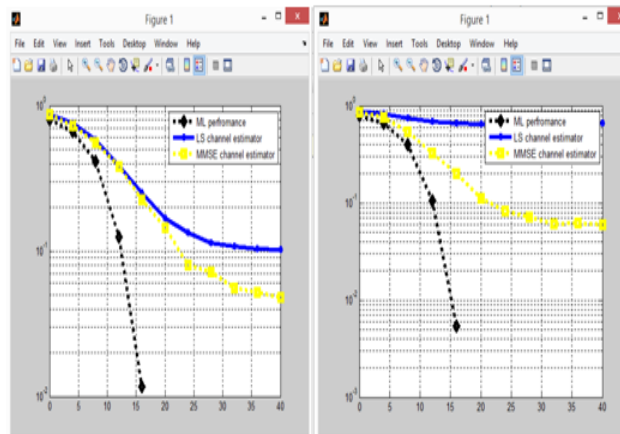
Figure 1

File Edit View Insert Tools Desktop Window Help

ML perfomance
LS channel estimator
MMSE channel estimator

$10^0$
$10^{-1}$
$10^{-2}$

0 5 10 15 20 25 30 35 40

Figure 1

File Edit View Insert Tools Desktop Window Help

ML perfomance
LS channel estimator
MMSE channel estimator

$10^0$
$10^{-1}$
$10^{-2}$
$10^{-3}$

0 5 10 15 20 25 30 35 40